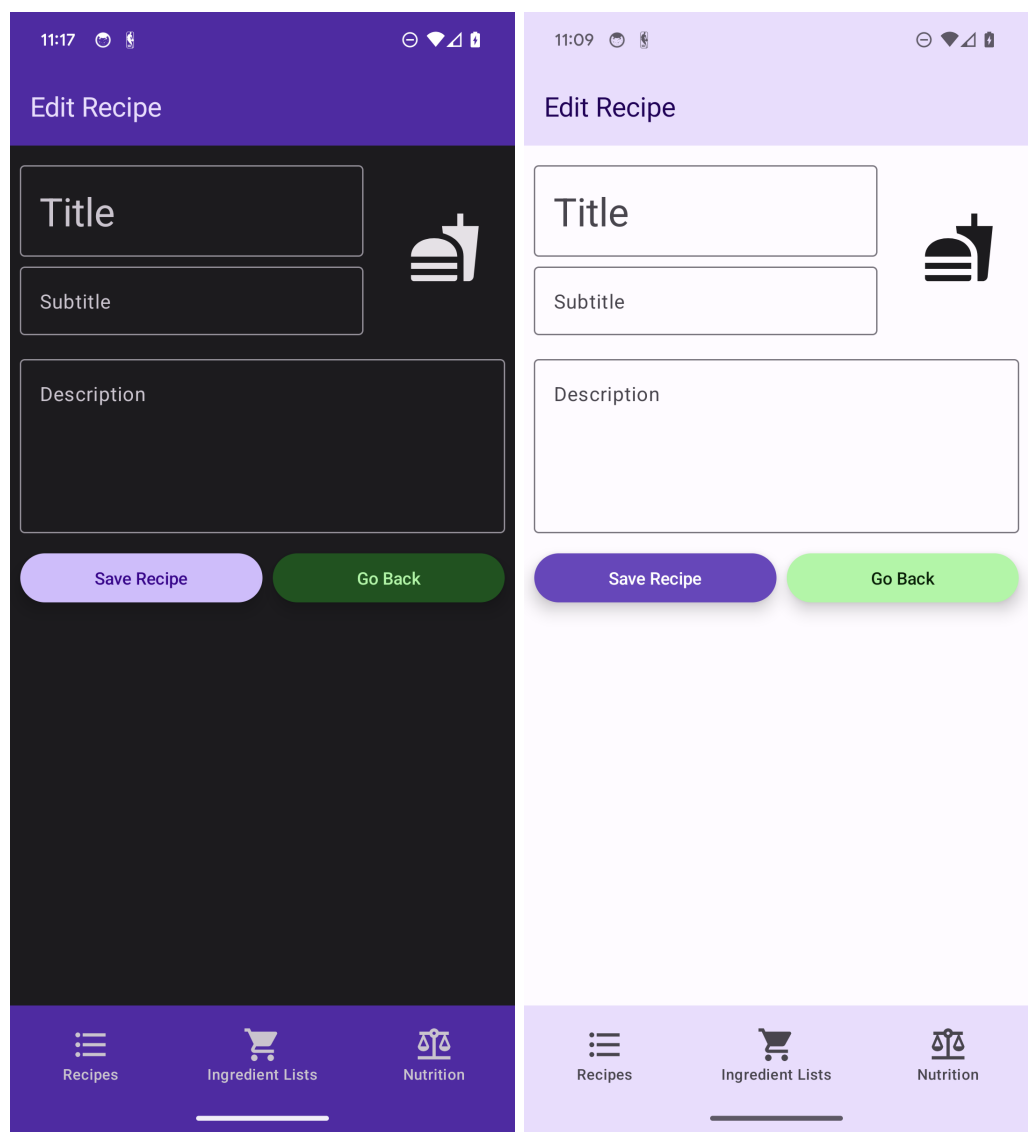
11:17

Edit Recipe

Title

Subtitle

Description

Save Recipe

Go Back

Recipes

Ingredient Lists

Nutrition

11:09

Edit Recipe

Title

Subtitle

Description

Save Recipe

Go Back

Recipes

Ingredient Lists

Nutrition